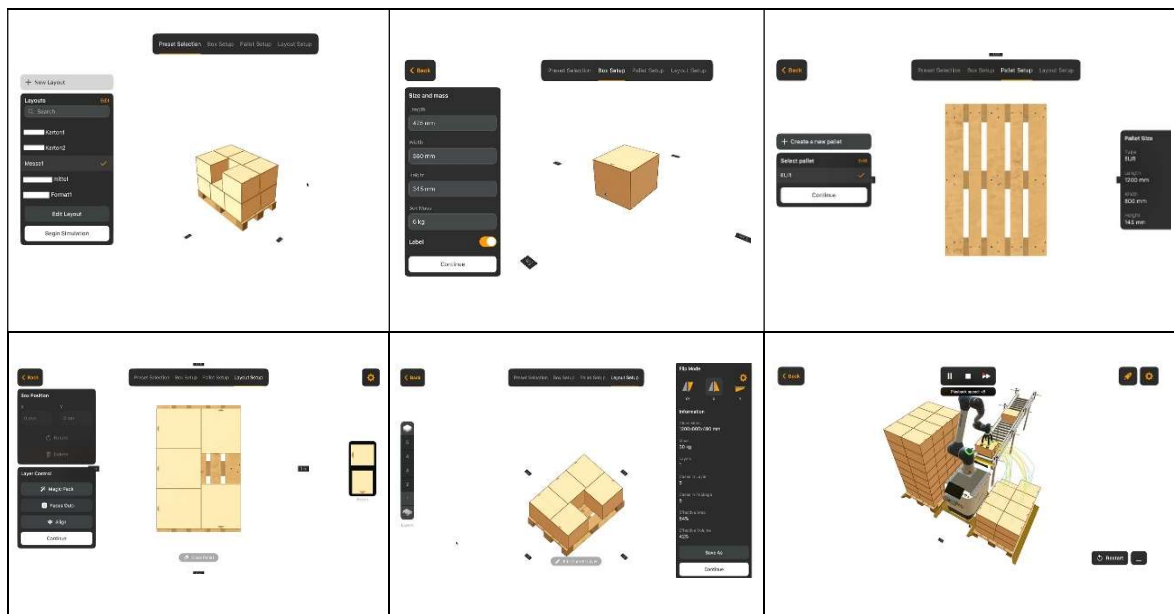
Preset Selection Box Setup Pallet Setup Layout Setup

+ New Layout

Layouts Edit

Search

Karton1

Karton2

Messe1

mitte1

Format1

Edit Layout

Begin Simulation

Back

Preset Selection Box Setup Pallet Setup Layout Setup

Size and mass

Length

425 mm

Width

380 mm

Height

345 mm

Box Mass

6 kg

Label

Continue

Back

Preset Selection Box Setup Pallet Setup Layout Setup

+ Create a new pallet

Select pallet Edit

EUR

Continue

Pallet Size

Type

EUR

Length

1200 mm

Width

800 mm

Height

144 mm

Back

Preset Selection Box Setup Pallet Setup Layout Setup

Box Position

Layer Control

Magic Pack

Continue

Back

Preset Selection Box Setup Pallet Setup Layout Setup

Fill Mode

Information

Continue

Back

Restart